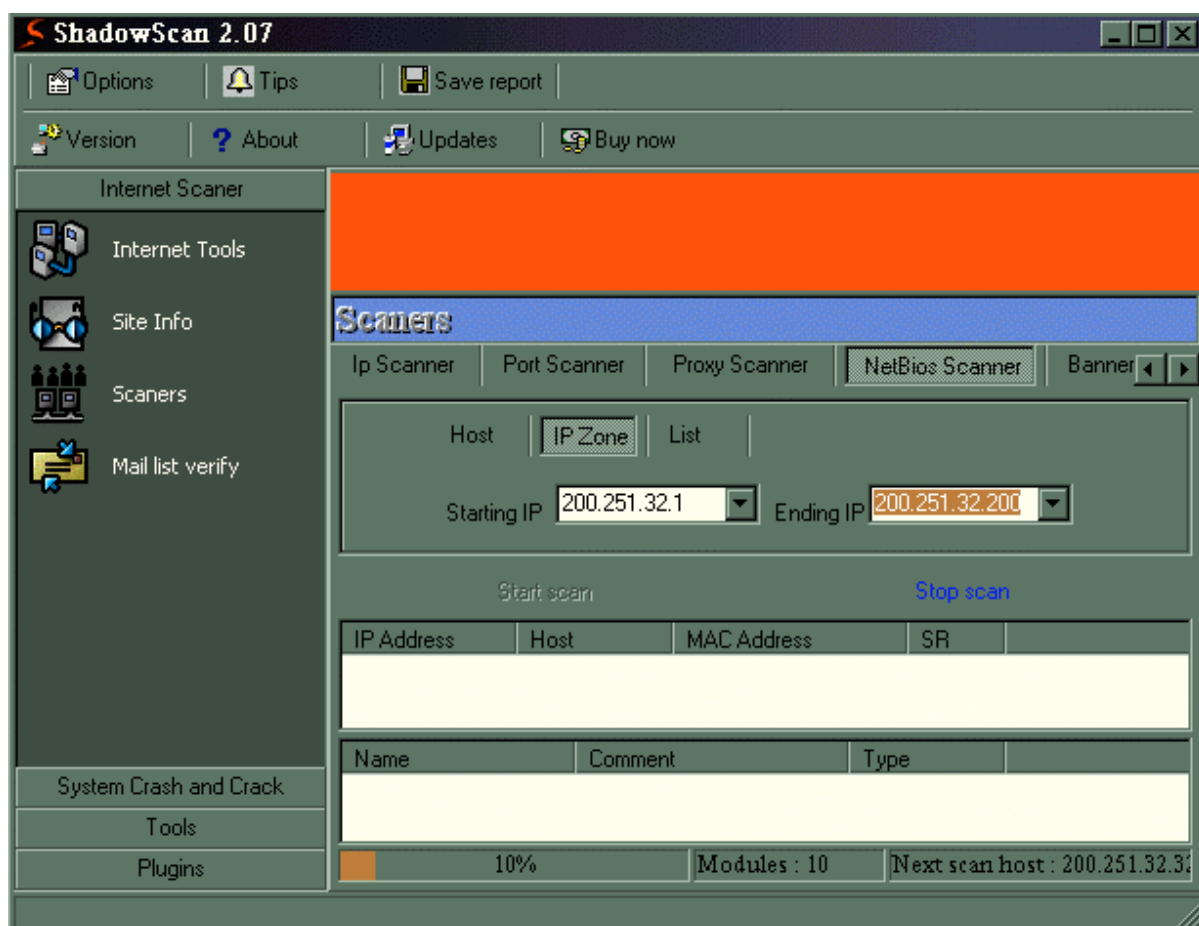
ShadowScan 2.07

Options | Tips | Save report

Version | About | Updates | Buy now

Internet Scaner

Internet Tools

Site Info

Scaners

Mail list verify

System Crash and Crack

Tools

Plugins

Scaners

Ip Scanner | Port Scanner | Proxy Scanner | NetBios Scanner | Banner

Host | IP Zone | List

Starting IP 200.251.32.1 Ending IP 200.251.32.200

Start scan

Stop scan

| IP Address | Host | MAC Address | SR |
|---|---|---|---|

| Name | Comment | Type |
|---|---|---|

10% | Modules : 10 | Next scan host : 200.251.32.3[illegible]